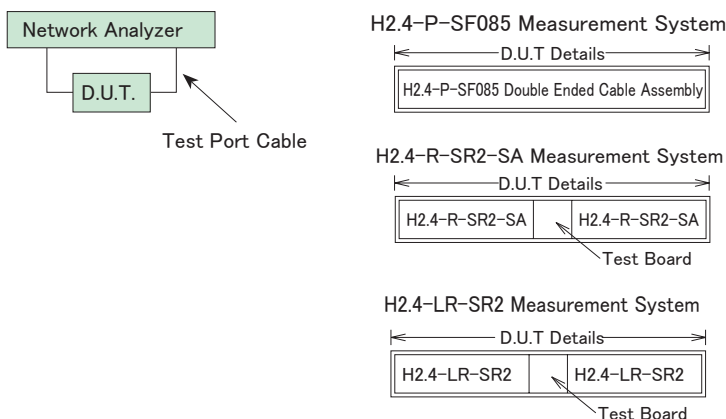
Network Analyzer

D.U.T.

Test Port Cable

H2.4-P-SF085 Measurement System

D.U.T Details

H2.4-P-SF085 Double Ended Cable Assembly

H2.4-R-SR2-SA Measurement System

D.U.T Details

| H2.4-R-SR2-SA | | H2.4-R-SR2-SA |
|---|---|---|

Test Board

H2.4-LR-SR2 Measurement System

D.U.T Details

| H2.4-LR-SR2 | | H2.4-LR-SR2 |
|---|---|---|

Test Board